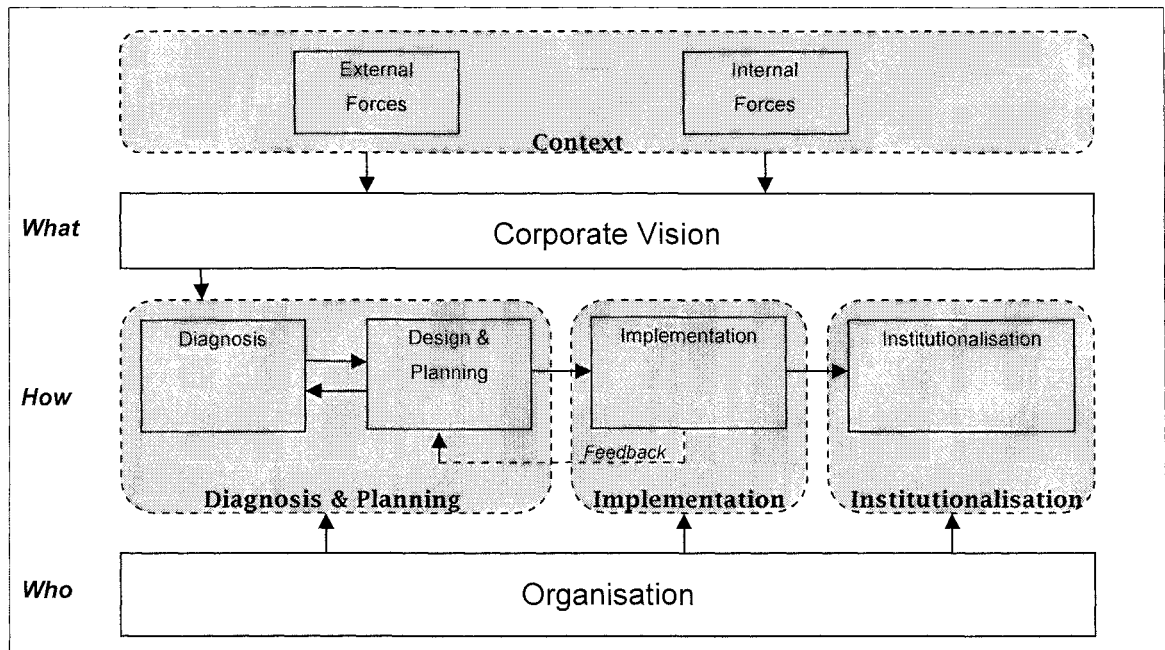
External Forces

Internal Forces

Context

What

Corporate Vision

Diagnosis

Design & Planning

Implementation

Institutionalisation

How

Feedback

Diagnosis & Planning

Implementation

Institutionalisation

Who

Organisation